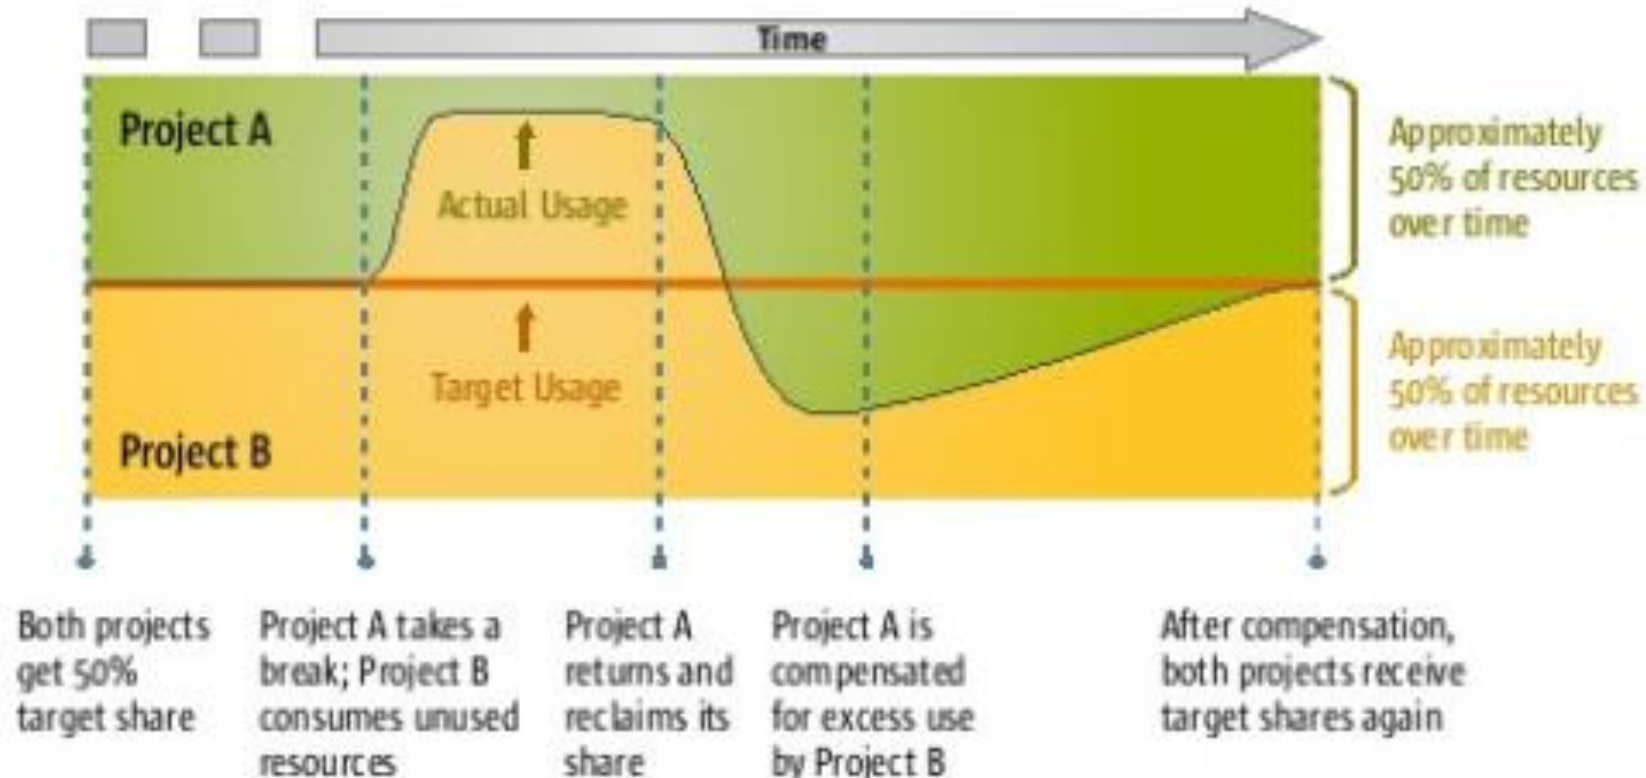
Time

Project A

Actual Usage

Target Usage

Project B

Approximately 50% of resources over time

Approximately 50% of resources over time

Both projects get 50% target share

Project A takes a break; Project B consumes unused resources

Project A returns and reclaims its share

Project A is compensated for excess use by Project B

After compensation, both projects receive target shares again